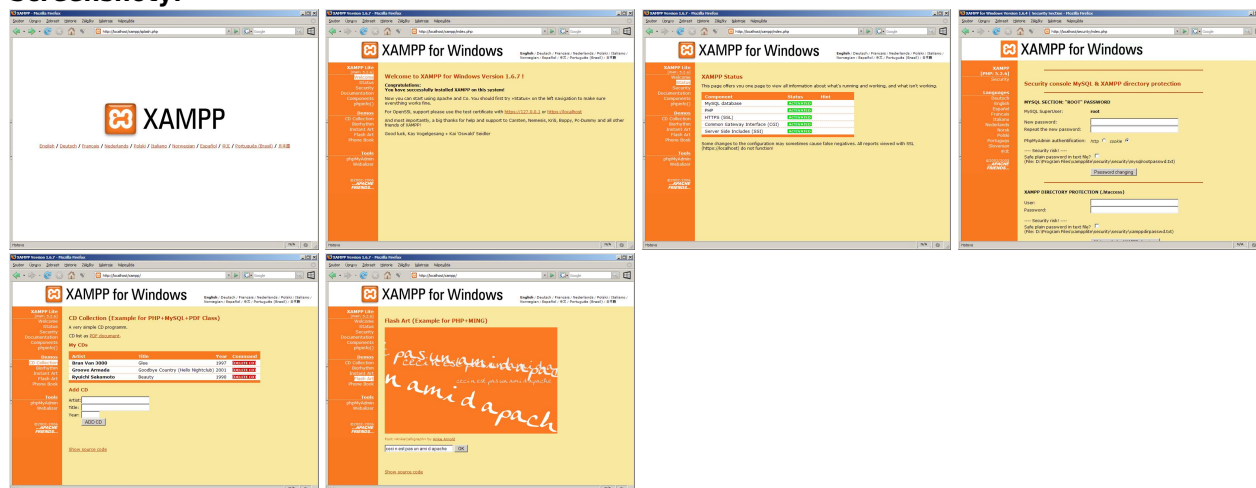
Screenshots:

XAMPP

English / Deutsch / Francais / Nederlands / Polski / Italiano / Norwegian / Español / 中文 / Português (Brasil) / 日本語

XAMPP for Windows

Welcome to XAMPP for Windows Version 1.6.7 !

Congratulations:
You have successfully installed XAMPP on this system!

XAMPP for Windows

XAMPP Status

| Component | Status | Hint |
|---|---|---|
| MySQL database | ACTIVATED | |
| PHP | ACTIVATED | |
| HTTPS (SSL) | ACTIVATED | |
| Common Gateway Interface (CGI) | ACTIVATED | |
| Server Side Includes (SSI) | ACTIVATED | |

XAMPP for Windows

Security console MySQL & XAMPP directory protection

MYSQL SECTION: "ROOT" PASSWORD

MySQL SuperUser: root

New password:

Repeat the new password:

Password changing

XAMPP DIRECTORY PROTECTION (.htaccess)

User:

Password:

XAMPP for Windows

CD Collection (Example for PHP+MySQL+PDF Class)

My CDs

| Artist | Title | Year | Command |
|---|---|---|---|
| Bran Van 3000 | Glee | 1997 | |
| Groove Armada | Goodbye Country (Hello Nightclub) | 2001 | |
| Ryuichi Sakamoto | Beauty | 1990 | |

Add CD

Artist:

Title:

Year:

ADD CD

Show source code

XAMPP for Windows

Flash Art (Example for PHP+MING)

pasumamidapach

OK

Show source code